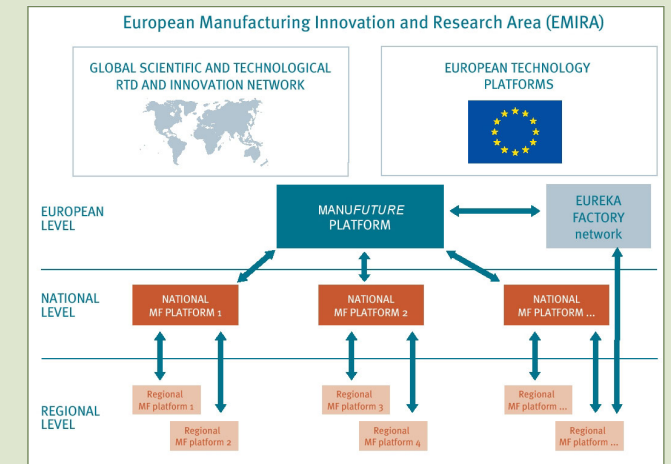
European Manufacturing Innovation and Research Area (EMIRA)

GLOBAL SCIENTIFIC AND TECHNOLOGICAL RTD AND INNOVATION NETWORK

EUROPEAN TECHNOLOGY PLATFORMS

EUROPEAN LEVEL

MANUFUTURE PLATFORM

EUREKA FACTORY network

NATIONAL LEVEL

NATIONAL MF PLATFORM 1

NATIONAL MF PLATFORM 2

NATIONAL MF PLATFORM ...

REGIONAL LEVEL

Regional MF platform 1

Regional MF platform 2

Regional MF platform 3

Regional MF platform 4

Regional MF platform ...

Regional MF platform ...